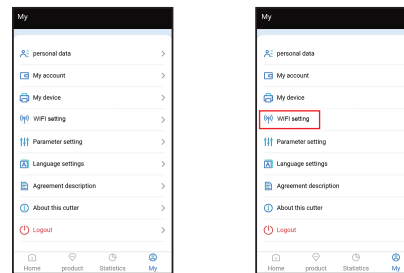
My

personal data
My account
My device
WiFi setting
Parameter setting
Language settings
Agreement description
About this cutter
Logout

Home product Statistics My

My

personal data
My account
My device
WiFi setting
Parameter setting
Language settings
Agreement description
About this cutter
Logout

Home product Statistics My